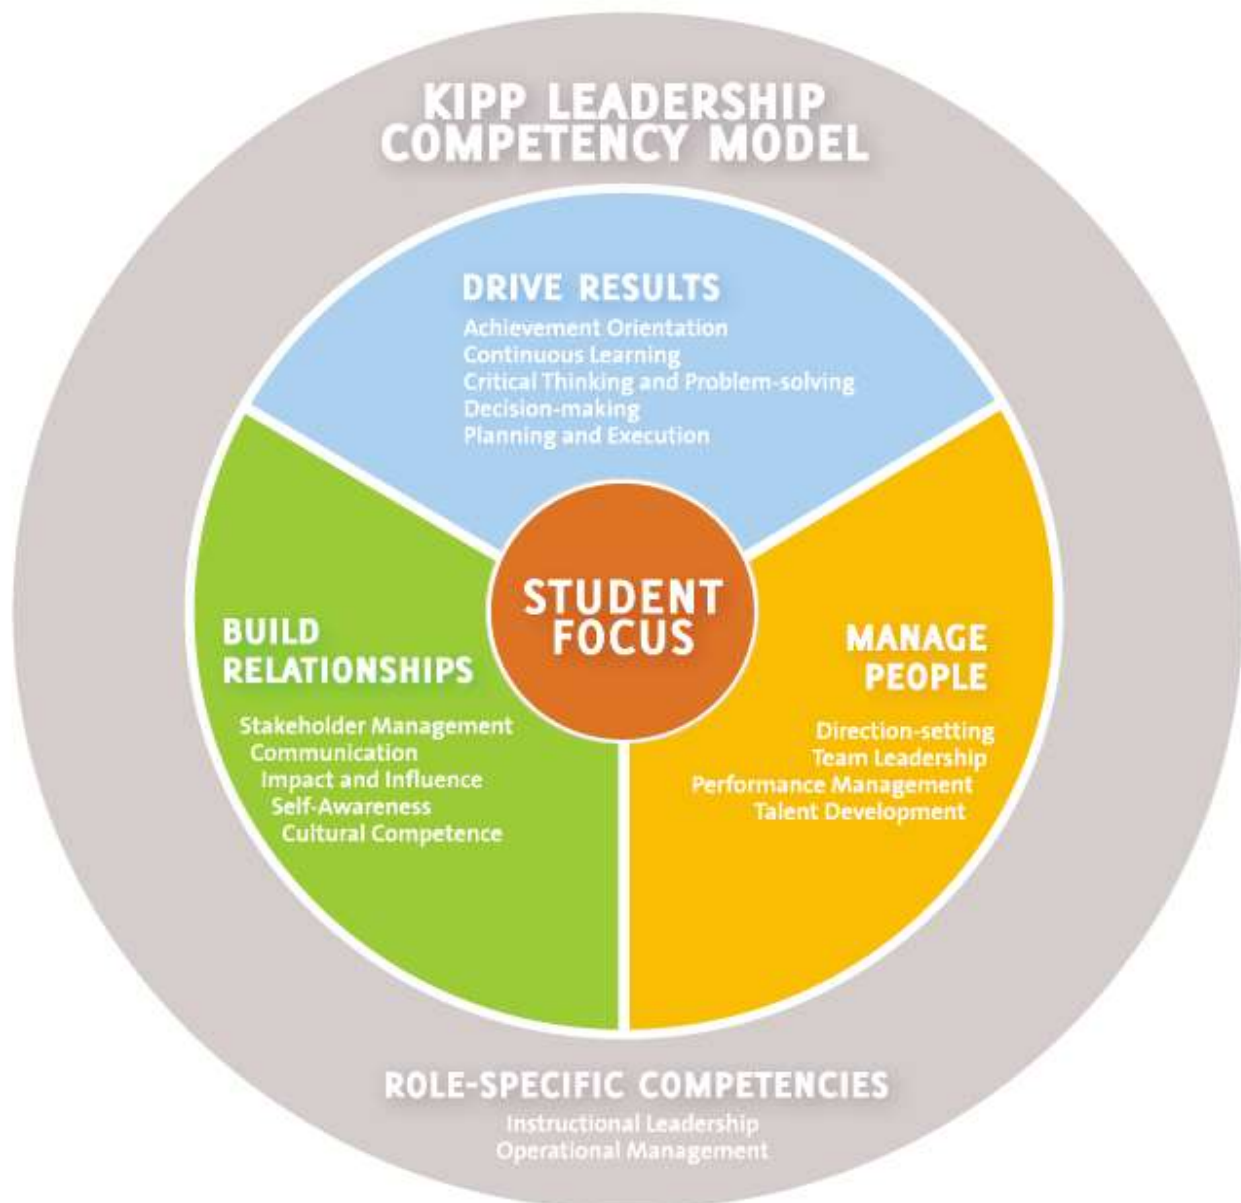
KIPP LEADERSHIP COMPETENCY MODEL

DRIVE RESULTS
Achievement Orientation
Continuous Learning
Critical Thinking and Problem-solving
Decision-making
Planning and Execution

BUILD RELATIONSHIPS
Stakeholder Management
Communication
Impact and Influence
Self-Awareness
Cultural Competence

STUDENT FOCUS

MANAGE PEOPLE
Direction-setting
Team Leadership
Performance Management
Talent Development

ROLE-SPECIFIC COMPETENCIES
Instructional Leadership
Operational Management